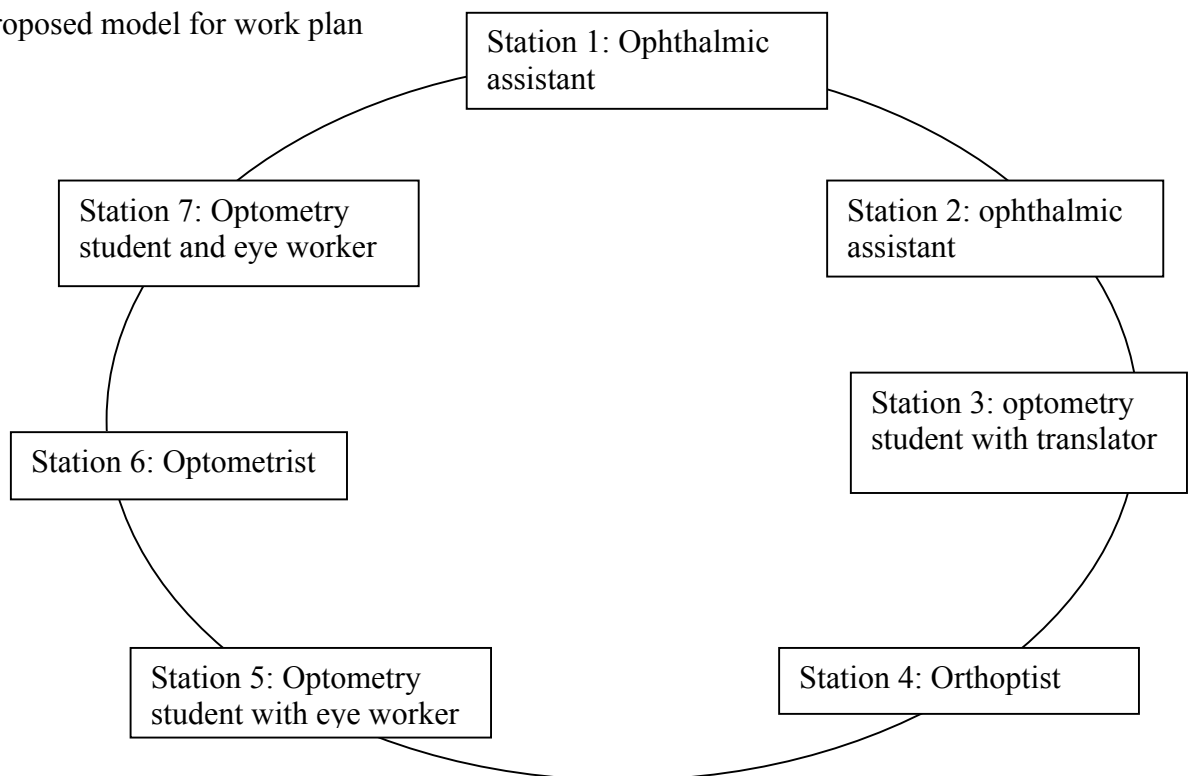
roposed model for work plan

Station 1: Ophthalmic assistant

Station 2: ophthalmic assistant

Station 3: optometry student with translator

Station 4: Orthoptist

Station 5: Optometry student with eye worker

Station 6: Optometrist

Station 7: Optometry student and eye worker